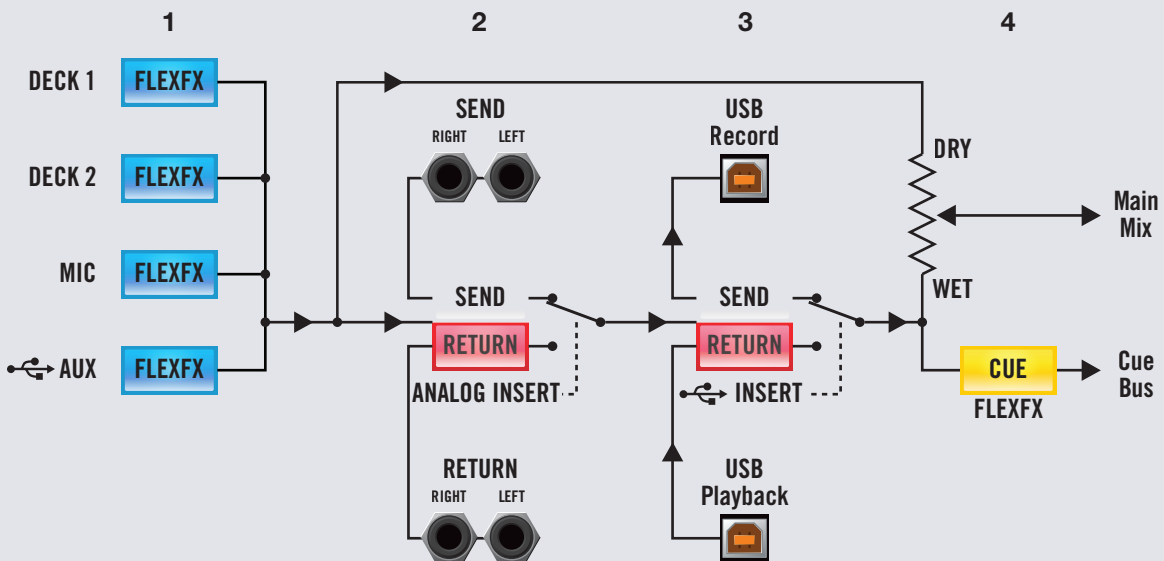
1

2

3

4

DECK 1 FLEXFX

DECK 2 FLEXFX

MIC FLEXFX

AUX FLEXFX

SEND
RIGHT LEFT

SEND

RETURN

ANALOG INSERT

RETURN
RIGHT LEFT

USB Record

SEND

RETURN

INSERT

USB Playback

DRY

WET

Main Mix

CUE

FLEXFX

Cue Bus